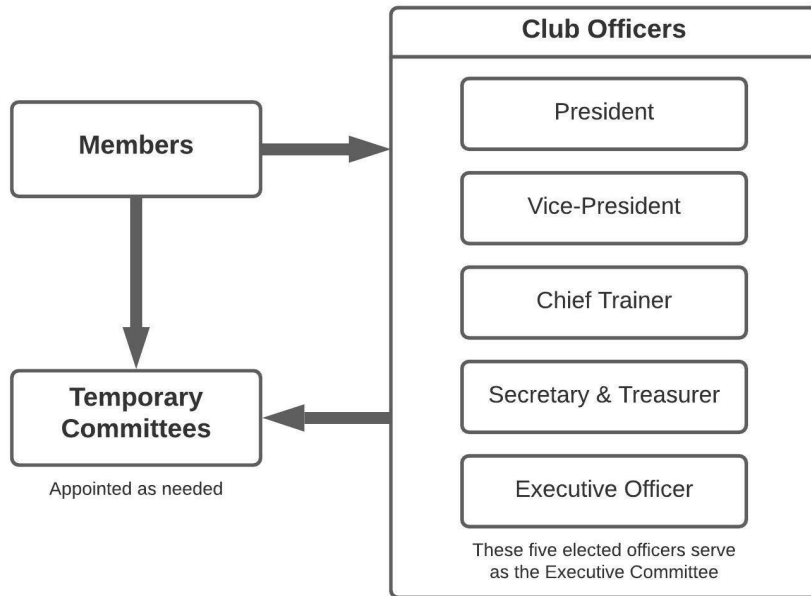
Members

Temporary Committees

Appointed as needed

Club Officers

President

Vice-President

Chief Trainer

Secretary & Treasurer

Executive Officer

These five elected officers serve as the Executive Committee